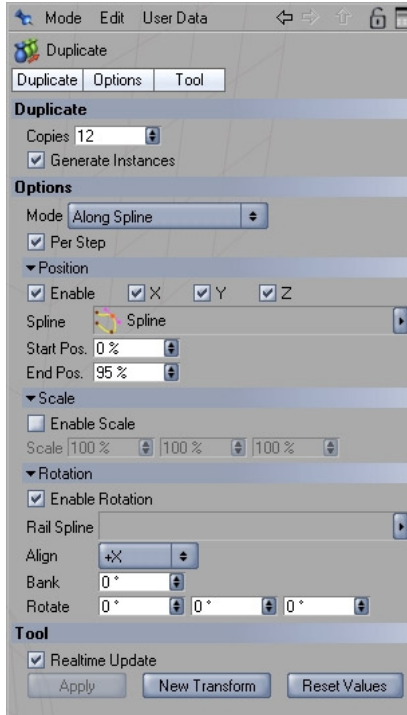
Mode Edit User Data

Duplicate

Duplicate | Options | Tool

Duplicate

Copies 12

Generate Instances

Options

Mode Along Spline

Per Step

Position

Enable X Y Z

Spline Spline

Start Pos. 0 %

End Pos. 95 %

Scale

Enable Scale

Scale 100 % 100 % 100 %

Rotation

Enable Rotation

Rail Spline

Align +X

Bank 0 °

Rotate 0 ° 0 ° 0 °

Tool

Realtime Update

Apply New Transform Reset Values